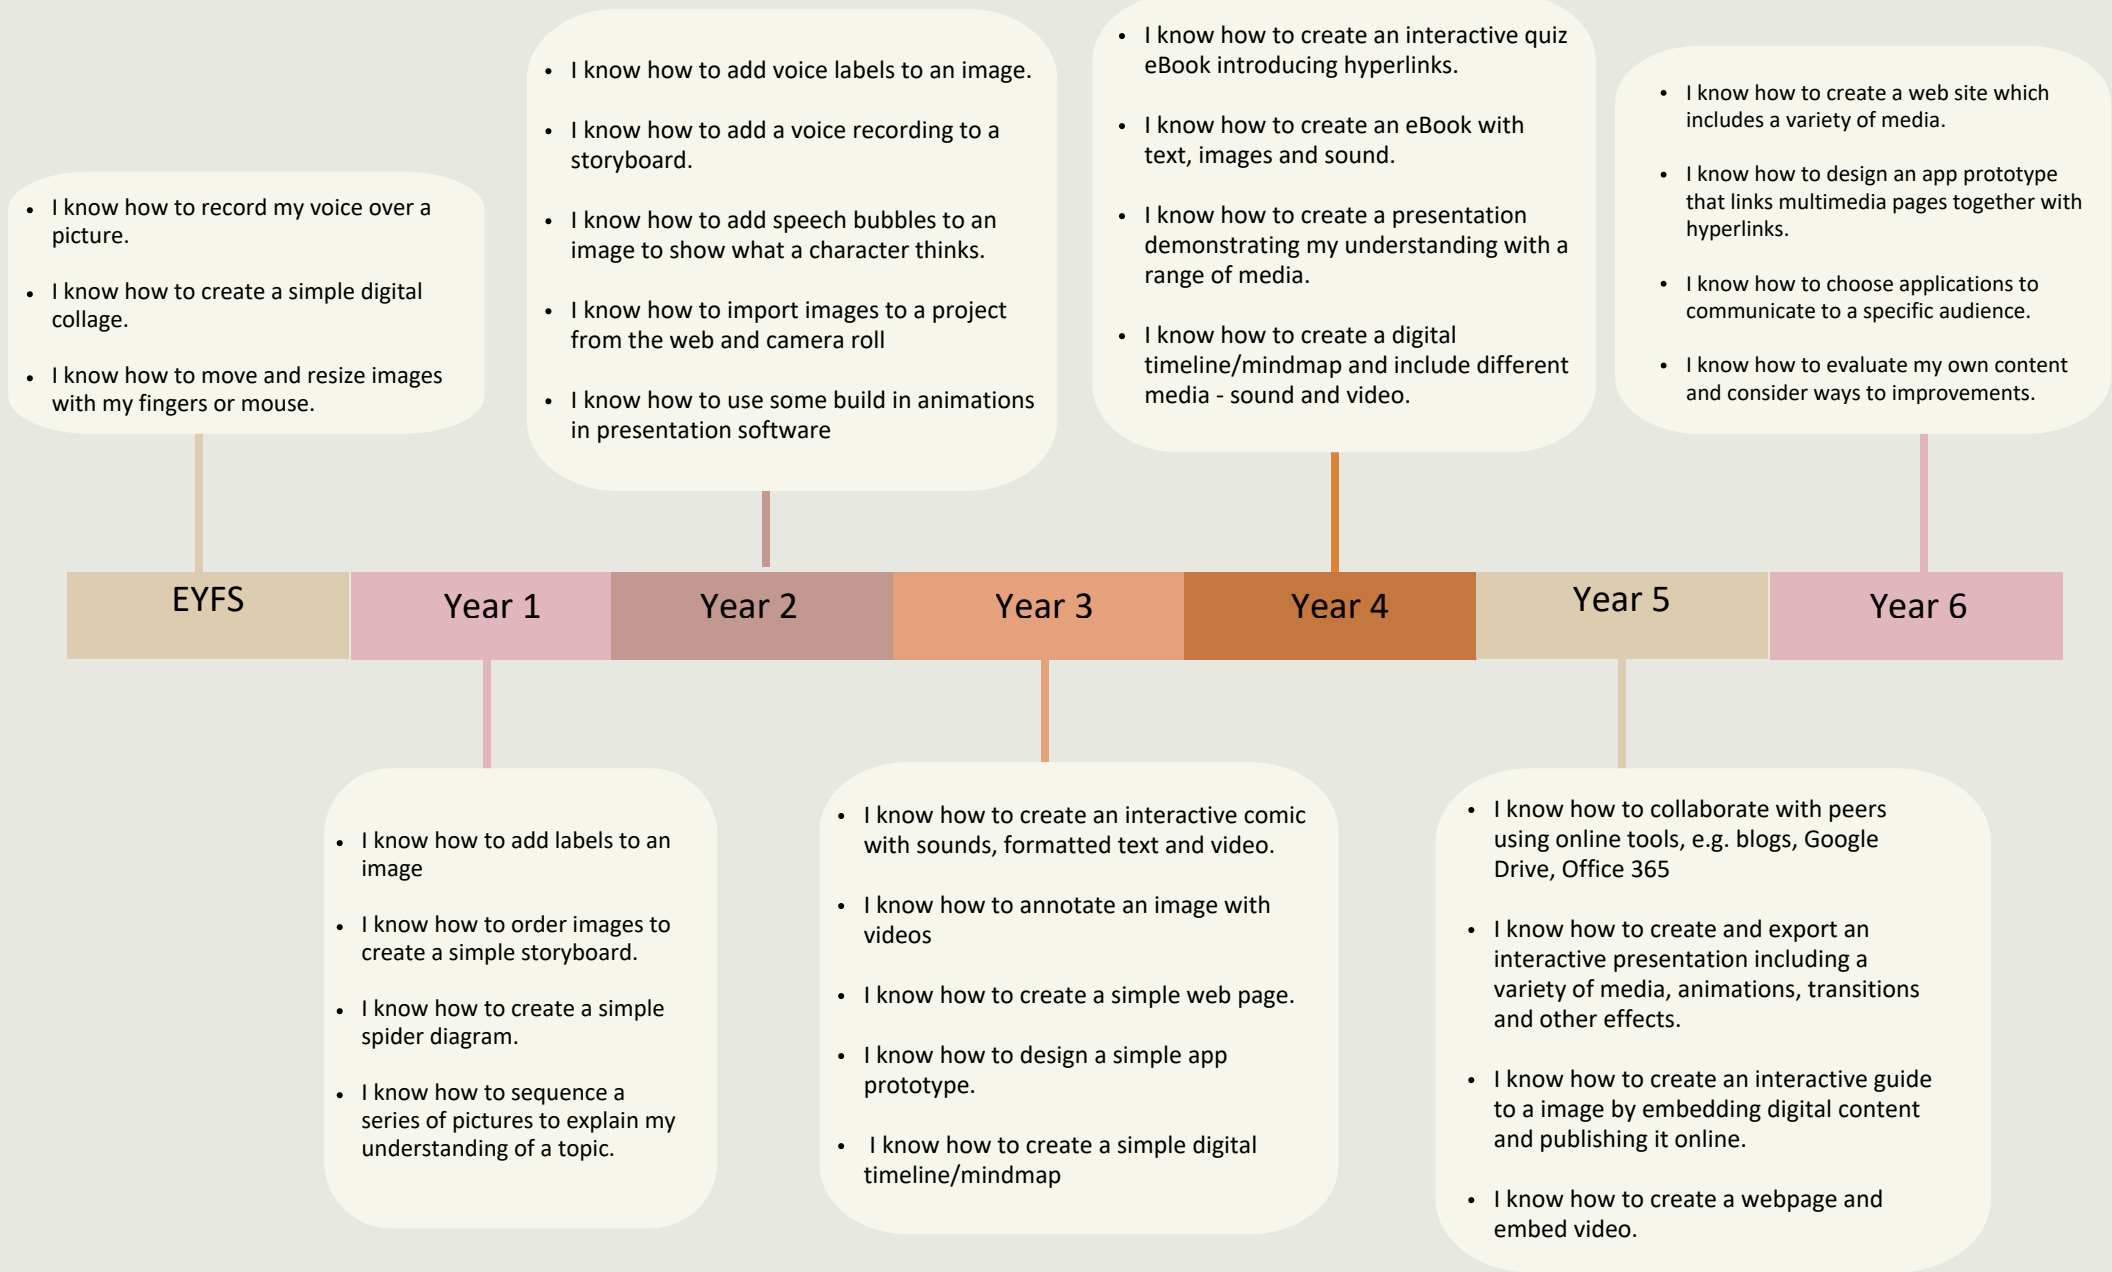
- I know how to record my voice over a picture.
- I know how to create a simple digital collage.
- I know how to move and resize images with my fingers or mouse.

- I know how to add voice labels to an image.
- I know how to add a voice recording to a storyboard.
- I know how to add speech bubbles to an image to show what a character thinks.
- I know how to import images to a project from the web and camera roll
- I know how to use some build in animations in presentation software

- I know how to create an interactive quiz eBook introducing hyperlinks.
- I know how to create an eBook with text, images and sound.
- I know how to create a presentation demonstrating my understanding with a range of media.
- I know how to create a digital timeline/mindmap and include different media - sound and video.

- I know how to create a web site which includes a variety of media.
- I know how to design an app prototype that links multimedia pages together with hyperlinks.
- I know how to choose applications to communicate to a specific audience.
- I know how to evaluate my own content and consider ways to improvements.

EYFS

Year 1

Year 2

Year 3

Year 4

Year 5

Year 6

- I know how to add labels to an image
- I know how to order images to create a simple storyboard.
- I know how to create a simple spider diagram.
- I know how to sequence a series of pictures to explain my understanding of a topic.

- I know how to create an interactive comic with sounds, formatted text and video.
- I know how to annotate an image with videos
- I know how to create a simple web page.
- I know how to design a simple app prototype.
- I know how to create a simple digital timeline/mindmap

- I know how to collaborate with peers using online tools, e.g. blogs, Google Drive, Office 365
- I know how to create and export an interactive presentation including a variety of media, animations, transitions and other effects.
- I know how to create an interactive guide to a image by embedding digital content and publishing it online.
- I know how to create a webpage and embed video.